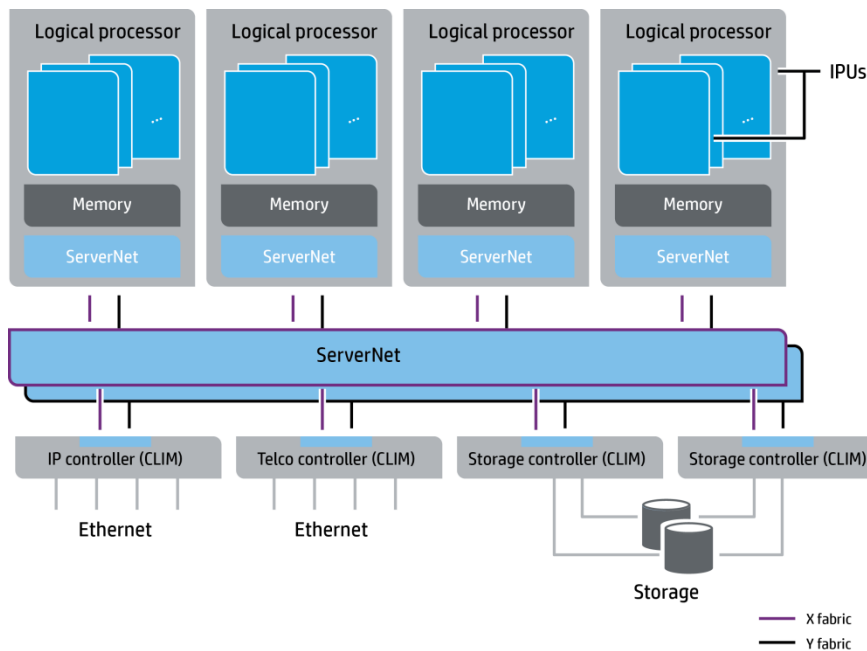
Logical processor
...
Memory
ServerNet

Logical processor
...
Memory
ServerNet

Logical processor
...
Memory
ServerNet

Logical processor
...
Memory
ServerNet

IPUs

ServerNet

IP controller (CLIM)
Ethernet

Telco controller (CLIM)
Ethernet

Storage controller (CLIM)

Storage controller (CLIM)

Storage

X fabric
Y fabric